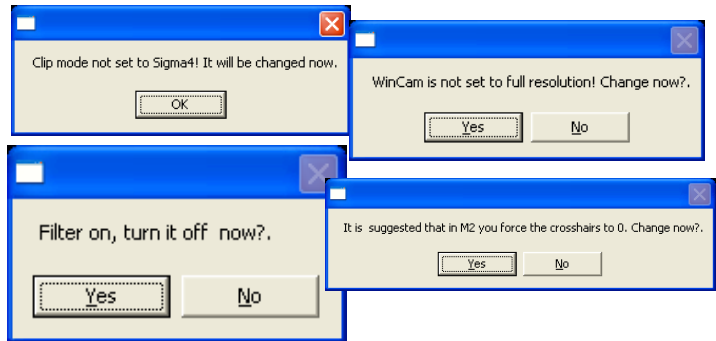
Clip mode not set to Sigma4! It will be changed now.

OK

WinCam is not set to full resolution! Change now?.

Yes

No

Filter on, turn it off now?.

Yes

No

It is suggested that in M2 you force the crosshairs to 0. Change now?.

Yes

No